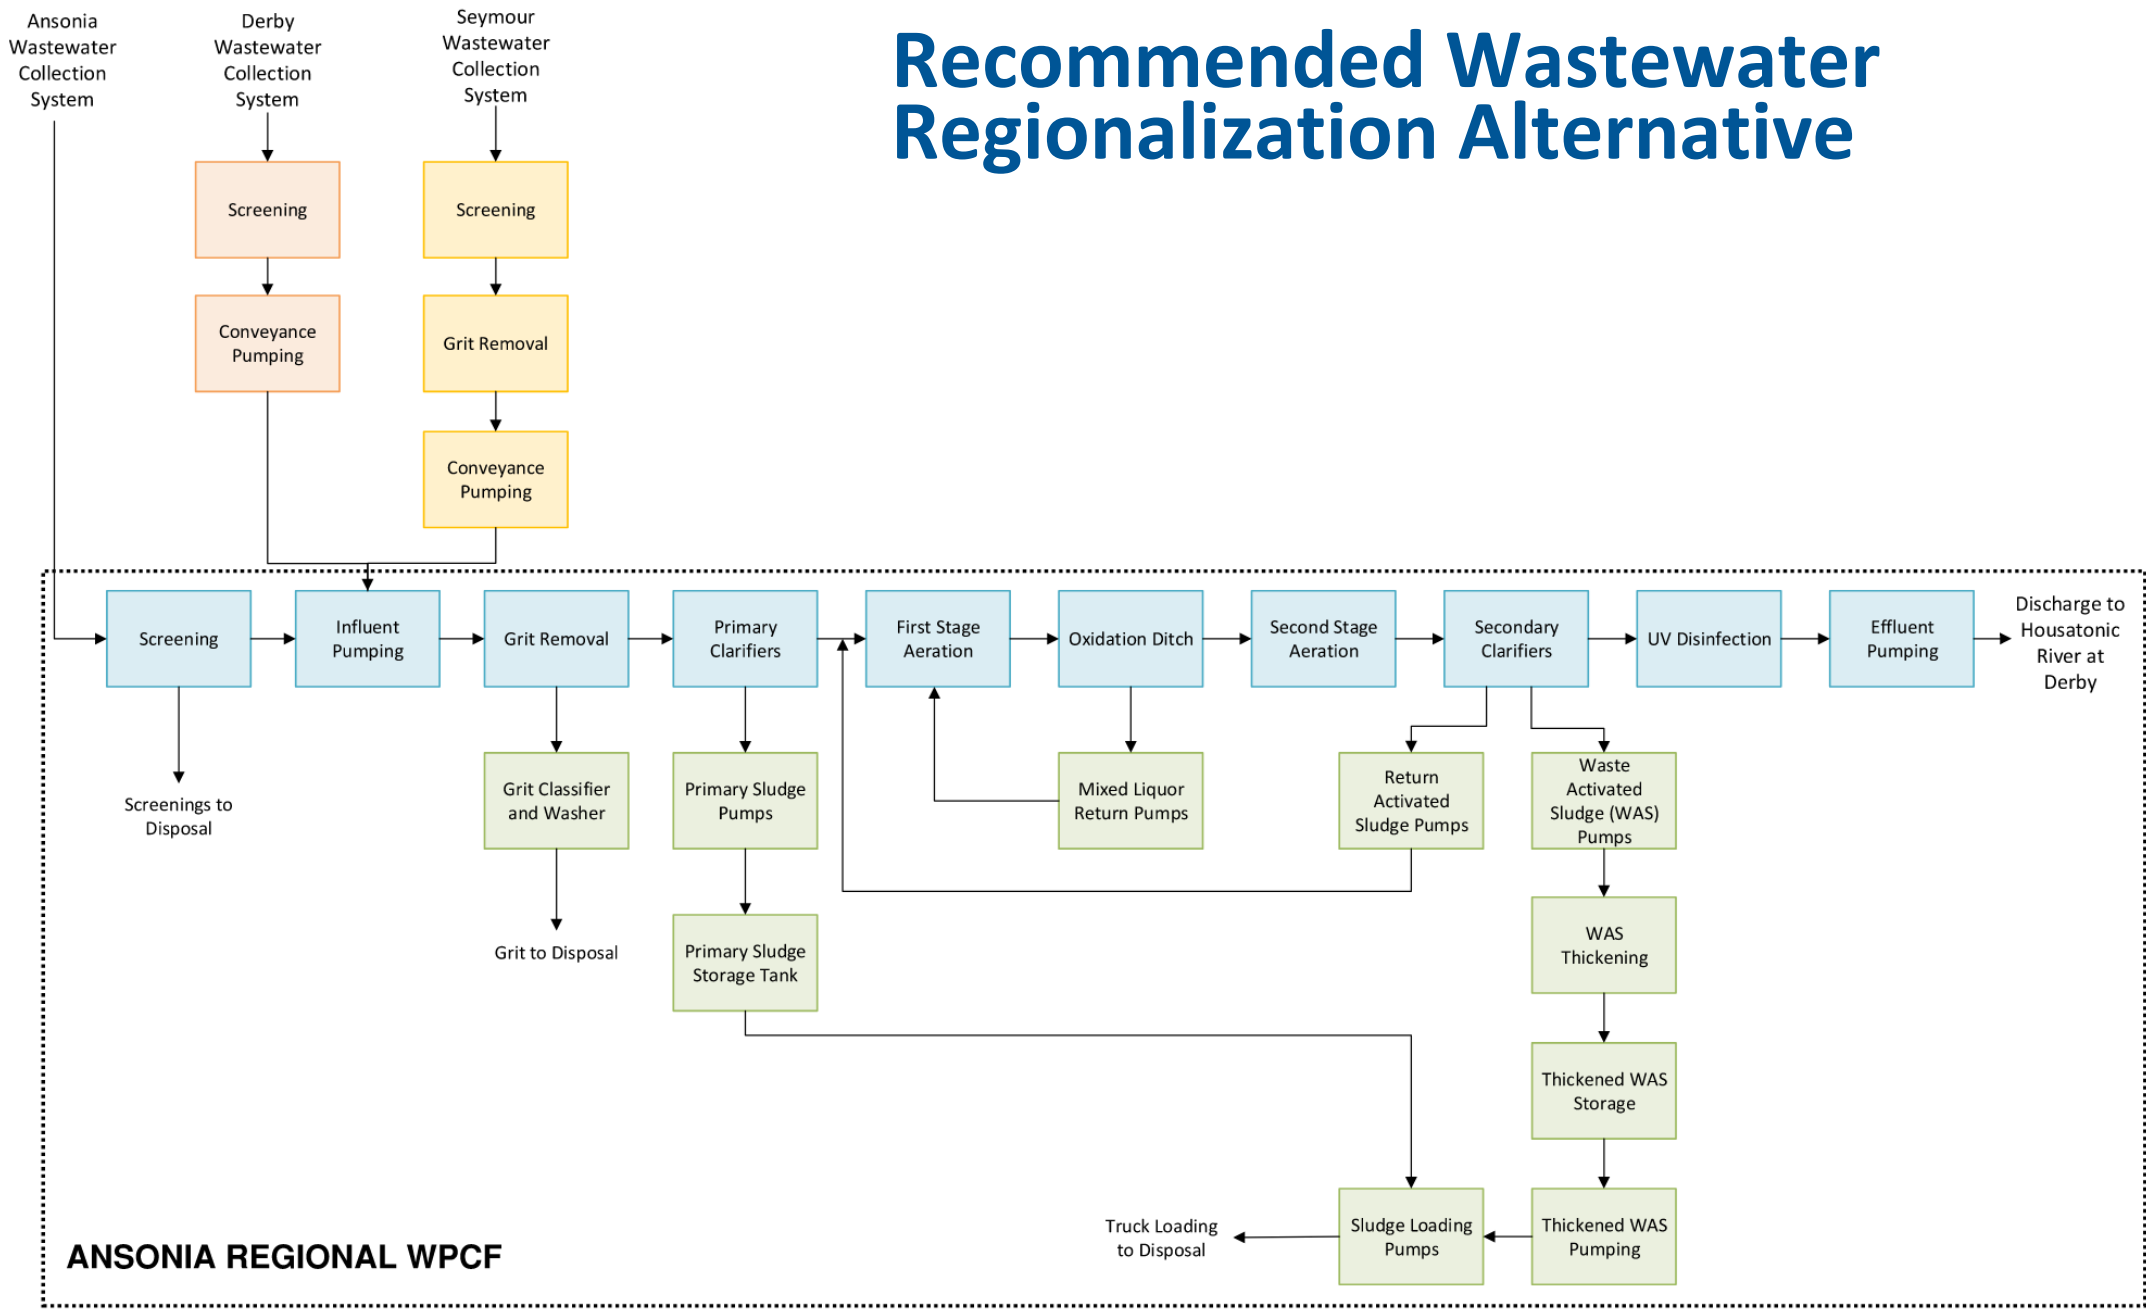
Recommended Wastewater Regionalization Alternative

Ansonia Wastewater Collection System

Derby Wastewater Collection System

Seymour Wastewater Collection System

Screening

Conveyance Pumping

Screening

Grit Removal

Conveyance Pumping

Screening

Influent Pumping

Grit Removal

Primary Clarifiers

First Stage Aeration

Oxidation Ditch

Second Stage Aeration

Secondary Clarifiers

UV Disinfection

Effluent Pumping

Discharge to Housatonic River at Derby

Screenings to Disposal

Grit Classifier and Washer

Grit to Disposal

Primary Sludge Pumps

Primary Sludge Storage Tank

Mixed Liquor Return Pumps

Return Activated Sludge Pumps

Waste Activated Sludge (WAS) Pumps

WAS Thickening

Thickened WAS Storage

Thickened WAS Pumping

Sludge Loading Pumps

Truck Loading to Disposal

ANSONIA REGIONAL WPCF